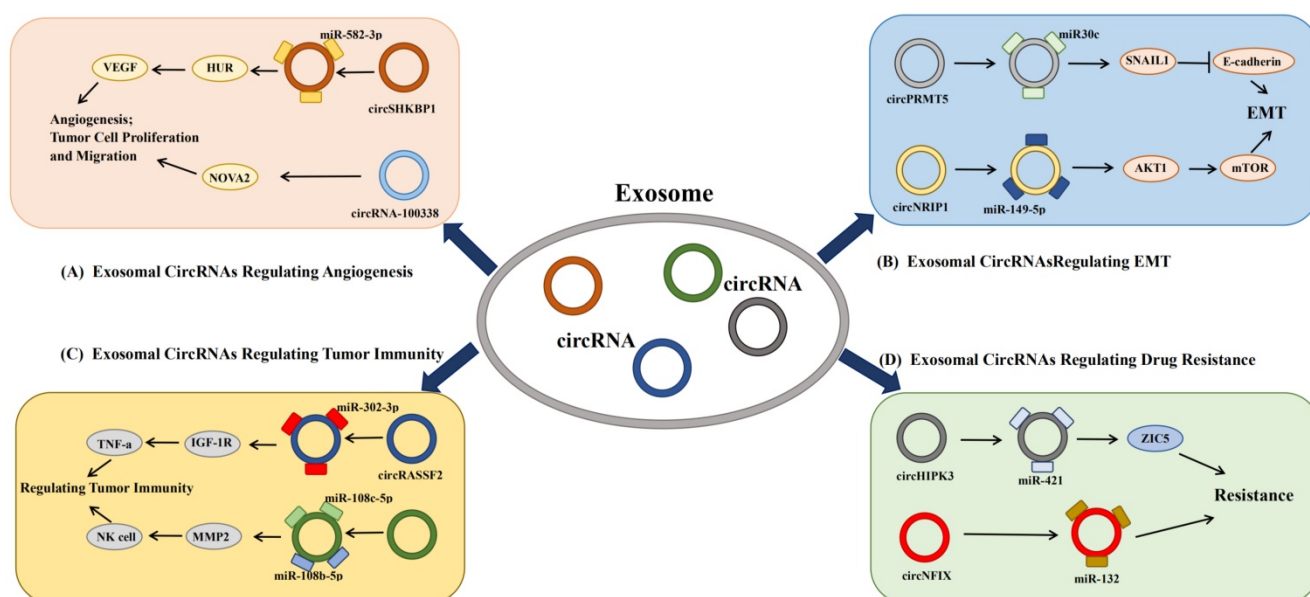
miR-582-3p

VEGF

HUR

circSHKBP1

Angiogenesis;
Tumor Cell Proliferation and Migration

NOVA2

circRNA-100338

(A) Exosomal CircRNAs Regulating Angiogenesis

miR30c

circPRMT5

SNAIL1

E-cadherin

EMT

circNRIP1

miR-149-5p

AKT1

mTOR

(B) Exosomal CircRNAsRegulating EMT

Exosome

circRNA

circRNA

(C) Exosomal CircRNAs Regulating Tumor Immunity

miR-302-3p

TNF-a

IGF-1R

circRASSF2

Regulating Tumor Immunity

miR-108c-5p

NK cell

MMP2

miR-108b-5p

(D) Exosomal CircRNAs Regulating Drug Resistance

circHIPK3

miR-421

ZIC5

Resistance

circNFIX

miR-132